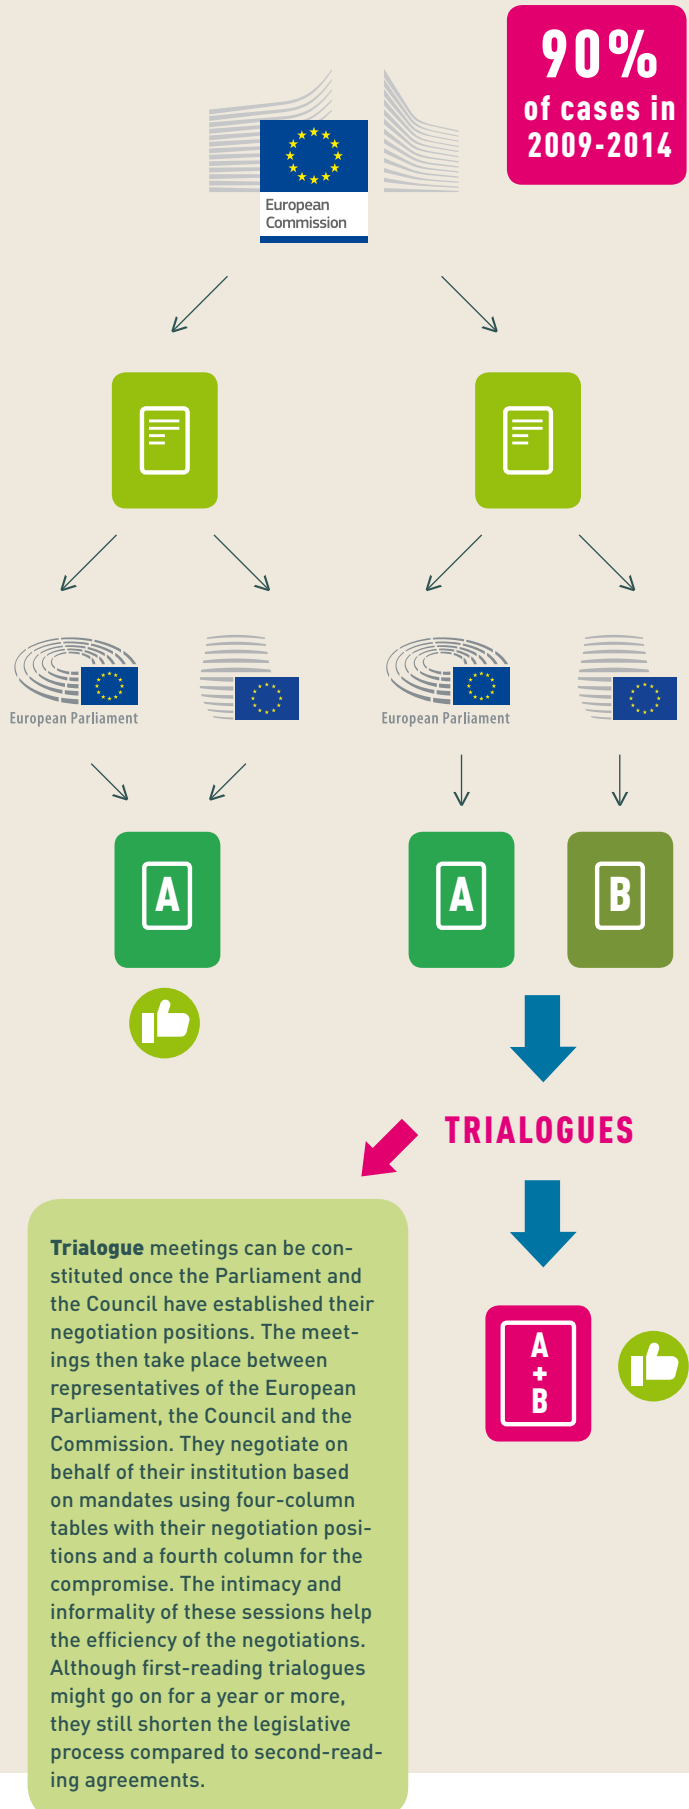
90%
of cases in
2009-2014

European Commission

European Parliament

European Parliament

A

A

B

TRIALOGUES

Trialogue meetings can be constituted once the Parliament and the Council have established their negotiation positions. The meetings then take place between representatives of the European Parliament, the Council and the Commission. They negotiate on behalf of their institution based on mandates using four-column tables with their negotiation positions and a fourth column for the compromise. The intimacy and informality of these sessions help the efficiency of the negotiations. Although first-reading trialogues might go on for a year or more, they still shorten the legislative process compared to second-reading agreements.

A
+
B